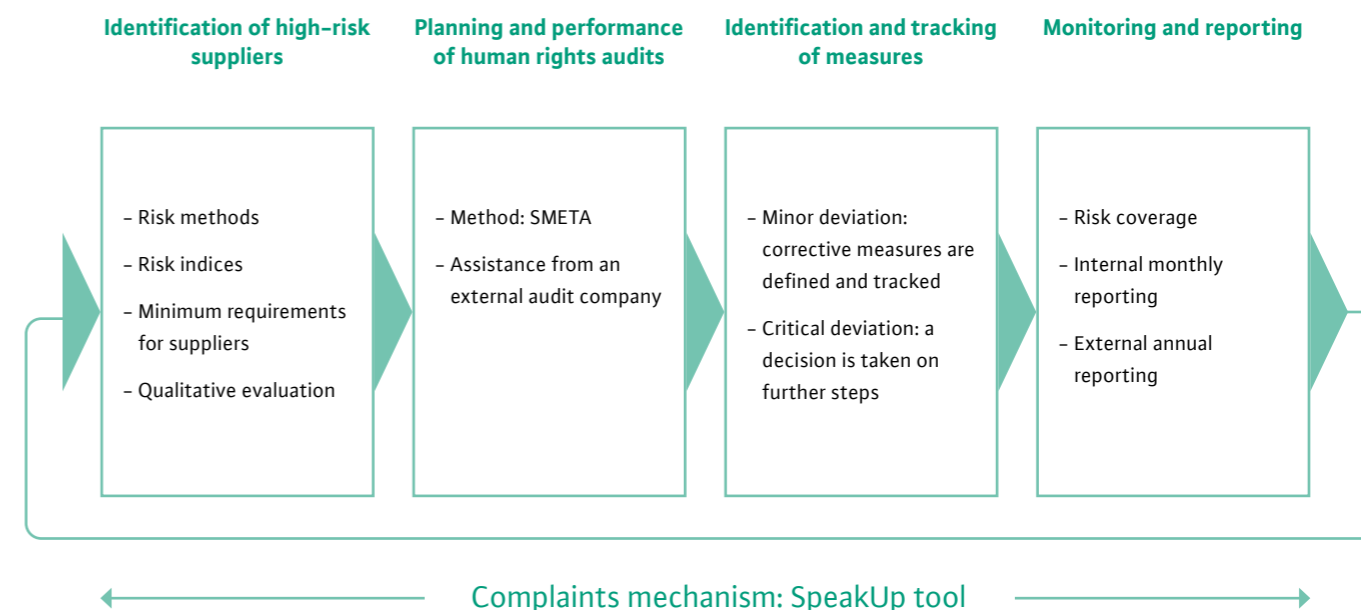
Identification of high-risk suppliers

– Risk methods
– Risk indices
– Minimum requirements for suppliers
– Qualitative evaluation

Planning and performance of human rights audits

– Method: SMETA
– Assistance from an external audit company

Identification and tracking of measures

– Minor deviation: corrective measures are defined and tracked
– Critical deviation: a decision is taken on further steps

Monitoring and reporting

– Risk coverage
– Internal monthly reporting
– External annual reporting

Complaints mechanism: SpeakUp tool